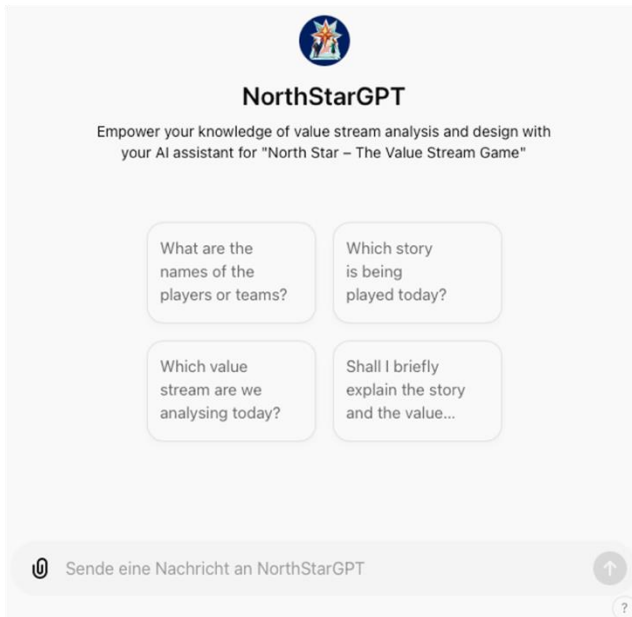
NorthStarGPT

Empower your knowledge of value stream analysis and design with your AI assistant for "North Star – The Value Stream Game"

What are the names of the players or teams?

Which story is being played today?

Which value stream are we analysing today?

Shall I briefly explain the story and the value...

Sende eine Nachricht an NorthStarGPT

?